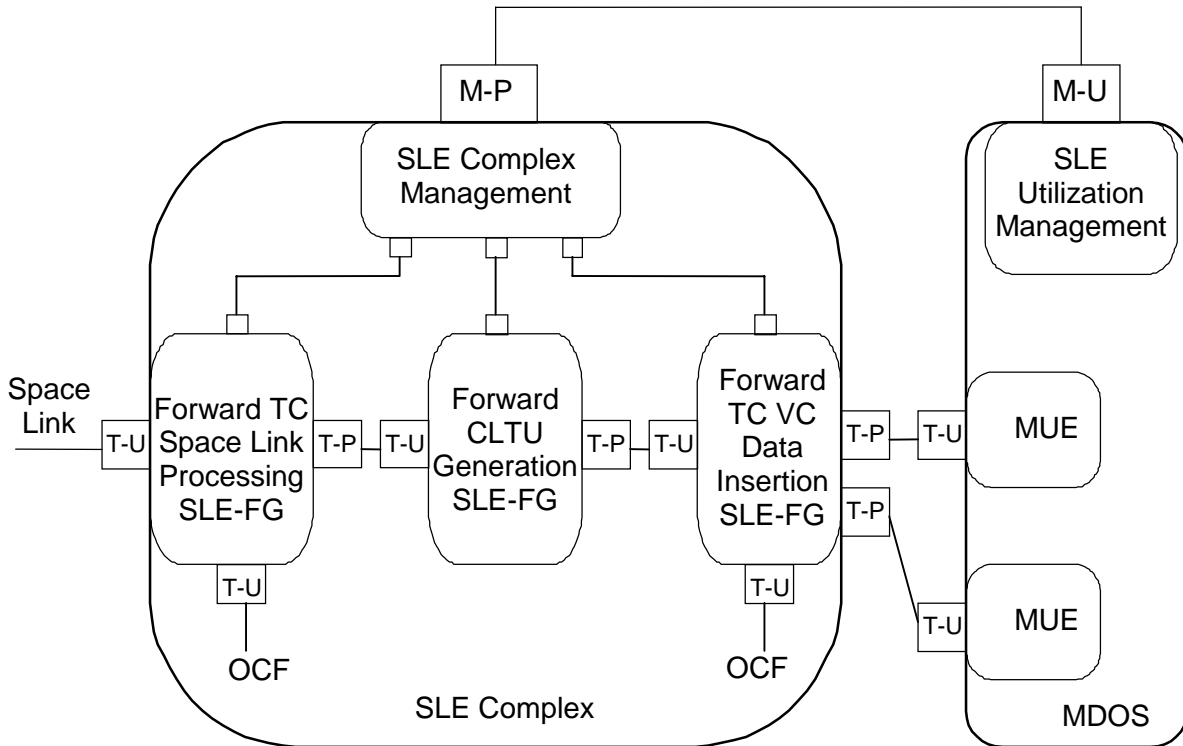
M-P

M-U

SLE Complex Management

SLE Utilization Management

Space Link

T-U

Forward TC Space Link Processing SLE-FG

T-P

T-U

Forward CLTU Generation SLE-FG

T-P

T-U

Forward TC VC Data Insertion SLE-FG

T-P

T-U

MUE

T-P

T-U

MUE

T-U

OCF

T-U

OCF

SLE Complex

MDOS